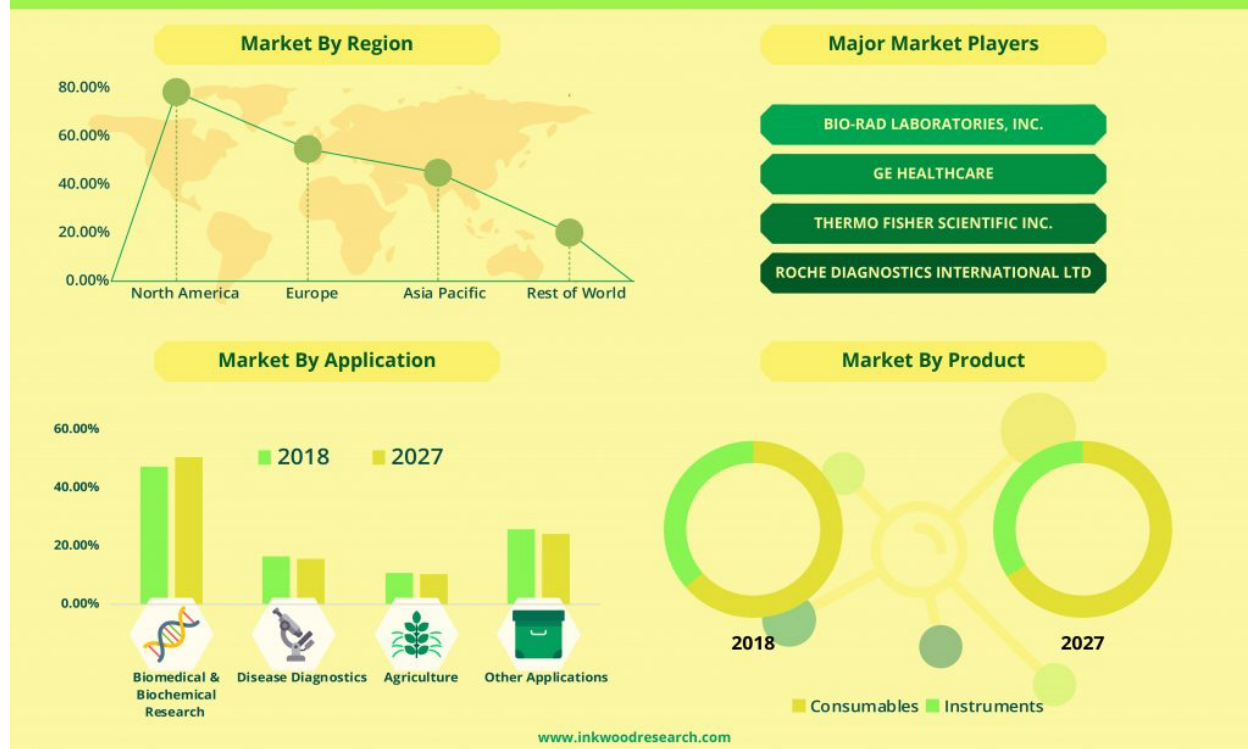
Market By Region

80.00%
60.00%
40.00%
20.00%
0.00%

North America
Europe
Asia Pacific
Rest of World

Major Market Players

BIO-RAD LABORATORIES, INC.
GE HEALTHCARE
THERMO FISHER SCIENTIFIC INC.
ROCHE DIAGNOSTICS INTERNATIONAL LTD

Market By Application

60.00%
40.00%
20.00%
0.00%

2018 2027

Biomedical & Biochemical Research
Disease Diagnostics
Agriculture
Other Applications

Market By Product

2018
2027

Consumables Instruments

www.inkwoodresearch.com